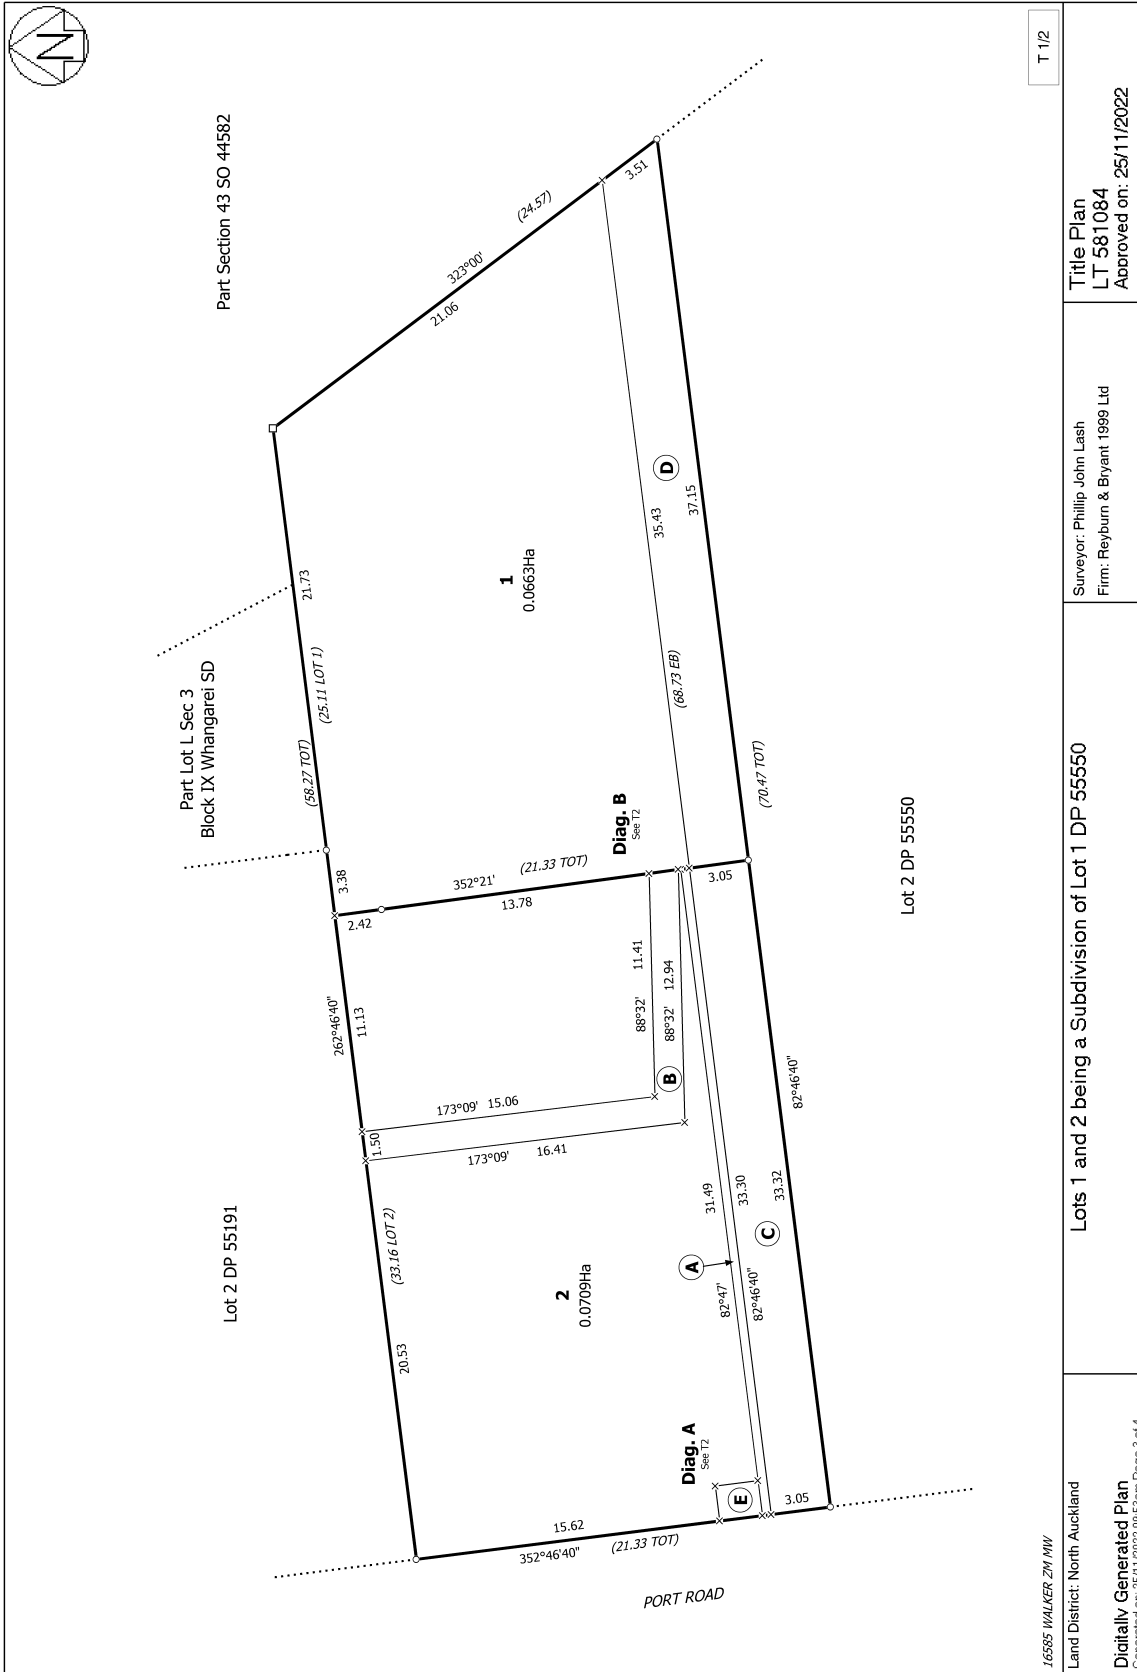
N

T 1/2

Part Section 43 SO 44582

323°00'
21.06
(24.57)
3.51

D
35.43
37.15

1
0.0663Ha

21.73
(25.11 LOT 1)
(58.27 TOT)

Part Lot L Sec 3
Block IX Whangarei SD

(68.73 EB)
(70.47 TOT)

Diag. B
See T2

Lot 2 DP 55550

3.38
2.42
352°21'
(21.33 TOT)
13.78
3.05

262°46'40"
11.13

11.41
12.94
88°32'
88°32'

B

173°09' 15.06
1.50
173°09' 16.41

82°46'40"

Lot 2 DP 55191

(33.16 LOT 2)

31.49
33.30
33.32
C

A

2
0.0709Ha

82°47'
82°46'40"

20.53

Diag. A
See T2

E
3.05

15.62
352°46'40"
(21.33 TOT)

PORT ROAD

16585 WALKER ZM MW

Land District: North Auckland

Digitally Generated Plan
Generated on: 25/11/2022 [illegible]

Lots 1 and 2 being a Subdivision of Lot 1 DP 55550

Surveyor: Phillip John Lash
Firm: Reyburn & Bryant 1999 Ltd

Title Plan
LT 581084
Approved on: 25/11/2022